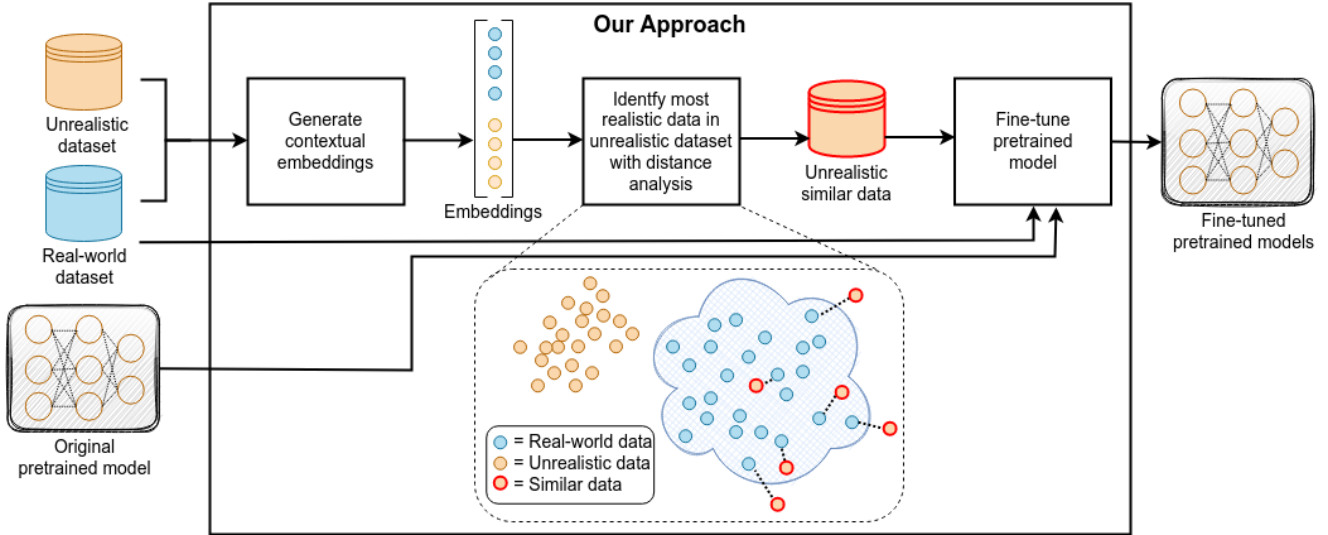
Our Approach

Unrealistic dataset

Real-world dataset

Original pretrained model

Generate contextual embeddings

Embeddings

Identfy most realistic data in unrealistic dataset with distance analysis

Unrealistic similar data

Fine-tune pretrained model

Fine-tuned pretrained models

= Real-world data
= Unrealistic data
= Similar data